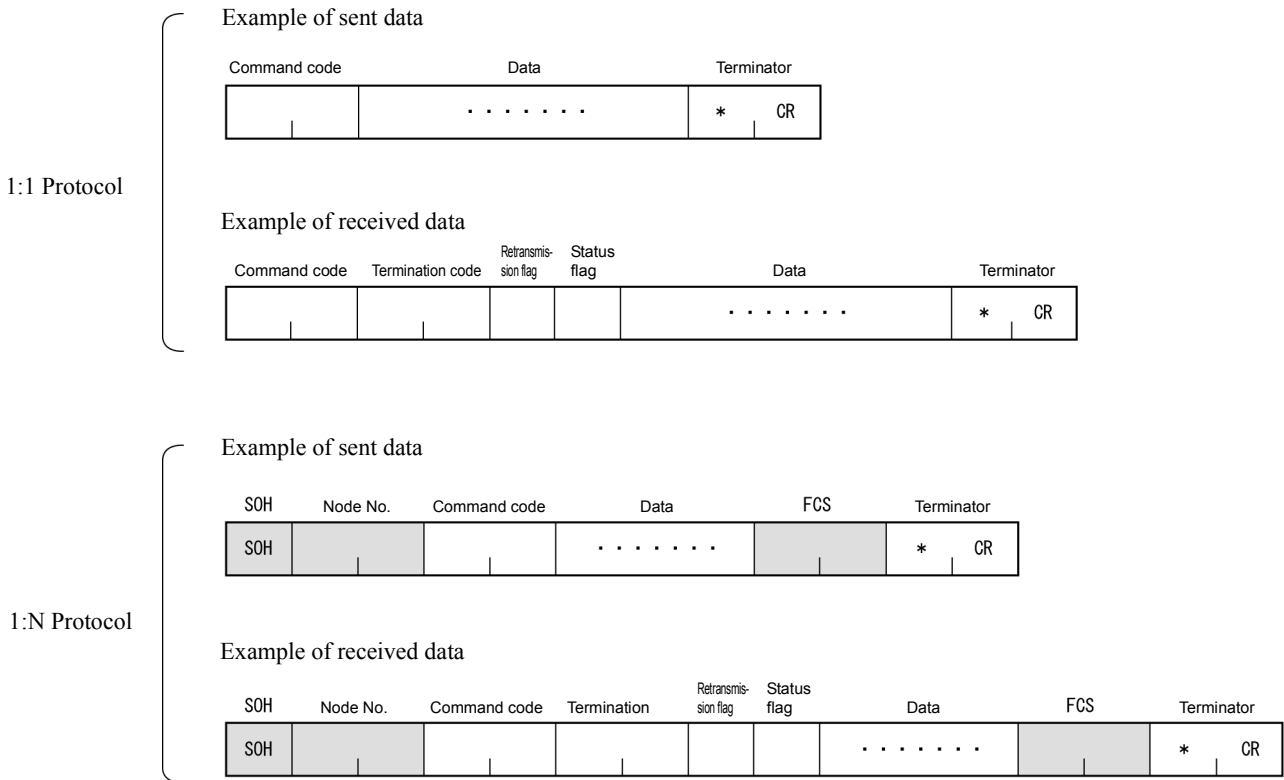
1:1 Protocol

Example of sent data

| Command code | Data | Terminator |
|---|---|---|
| | ・・・・・・・ | ＊ CR |

Example of received data

| Command code | Termination code | Retransmission flag | Status flag | Data | Terminator |
|---|---|---|---|---|---|
| | | | | ・・・・・・・ | ＊ CR |

1:N Protocol

Example of sent data

| SOH | Node No. | Command code | Data | FCS | Terminator |
|---|---|---|---|---|---|
| SOH | | | ・・・・・・・ | | ＊ CR |

Example of received data

| SOH | Node No. | Command code | Termination | Retransmission flag | Status flag | Data | FCS | Terminator |
|---|---|---|---|---|---|---|---|---|
| SOH | | | | | | ・・・・・・・ | | ＊ CR |